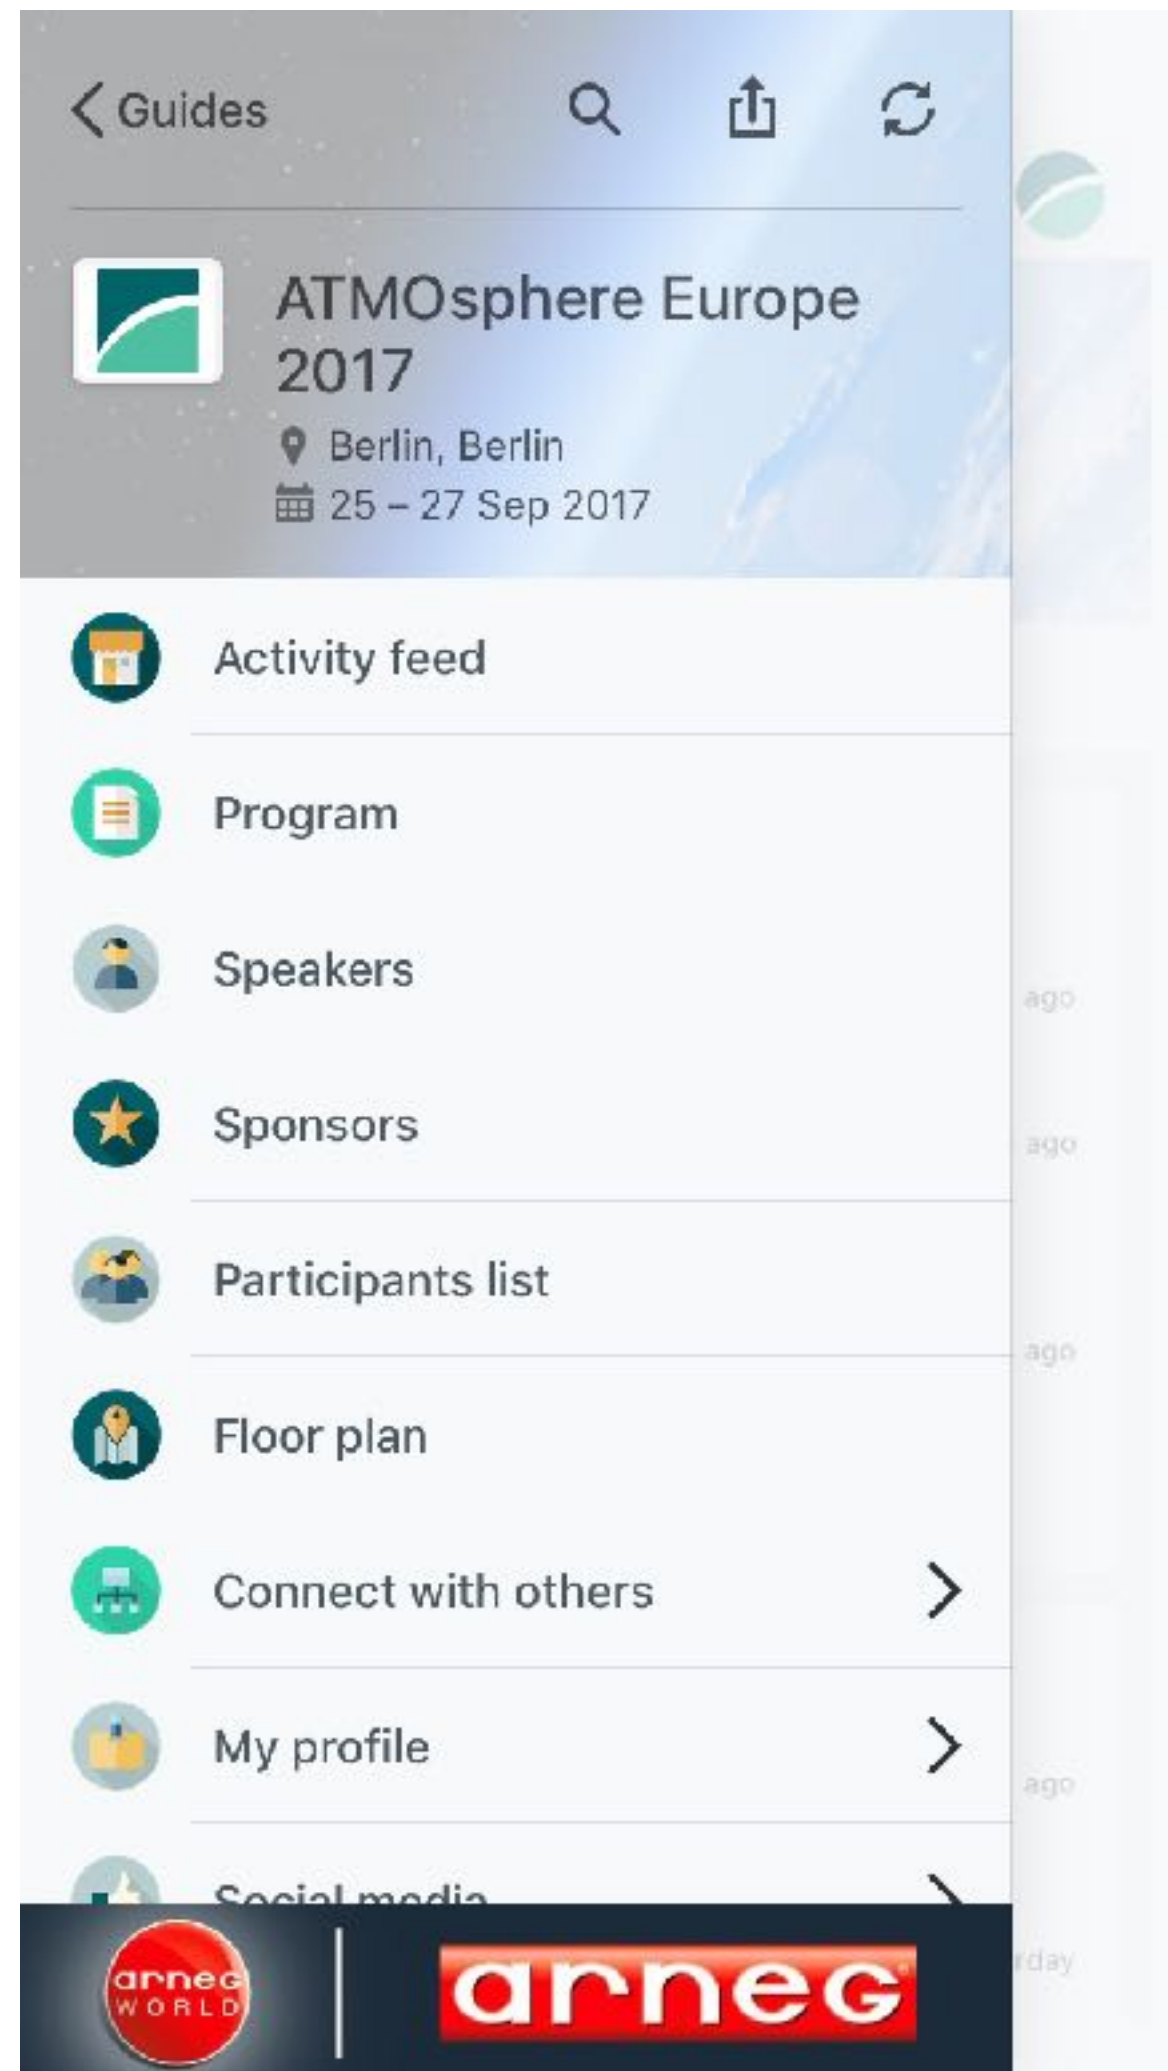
< Guides

ATMOsphere Europe 2017
Berlin, Berlin
25 – 27 Sep 2017

Activity feed

Program

Speakers

Sponsors

Participants list

Floor plan

Connect with others >

My profile >

Social media >

arneg WORLD

arneg

ago

ago

ago

ago

rday